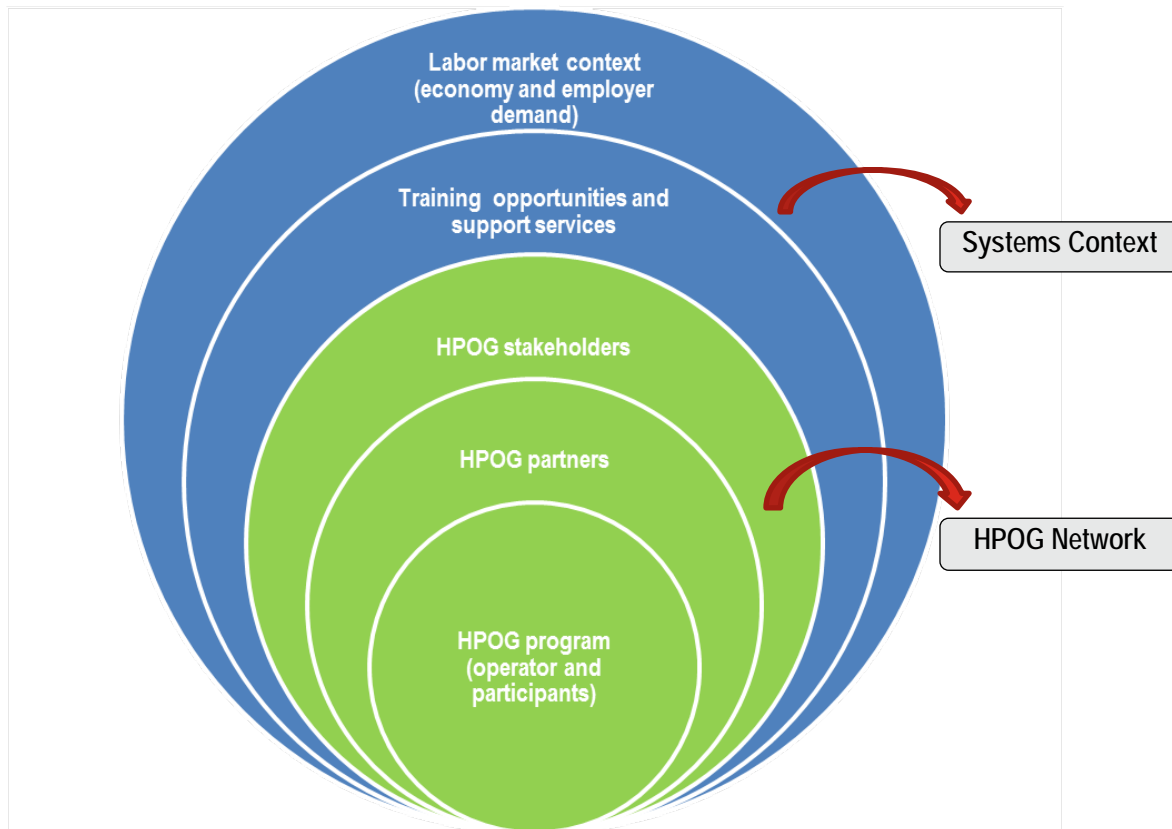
Labor market context (economy and employer demand)

Training opportunities and support services

Systems Context

HPOG stakeholders

HPOG partners

HPOG Network

HPOG program (operator and participants)